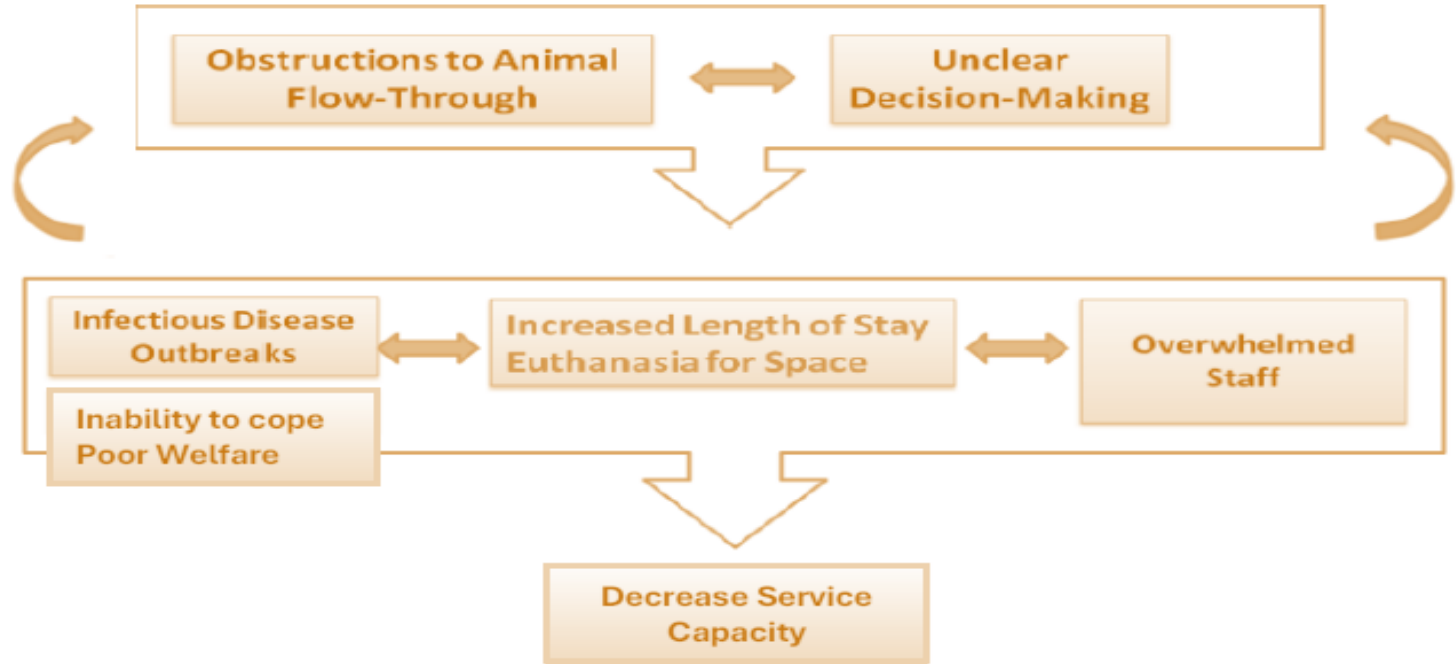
Obstructions to Animal Flow-Through

Unclear Decision-Making

Infectious Disease Outbreaks

Increased Length of Stay Euthanasia for Space

Overwhelmed Staff

Inability to cope Poor Welfare

Decrease Service Capacity